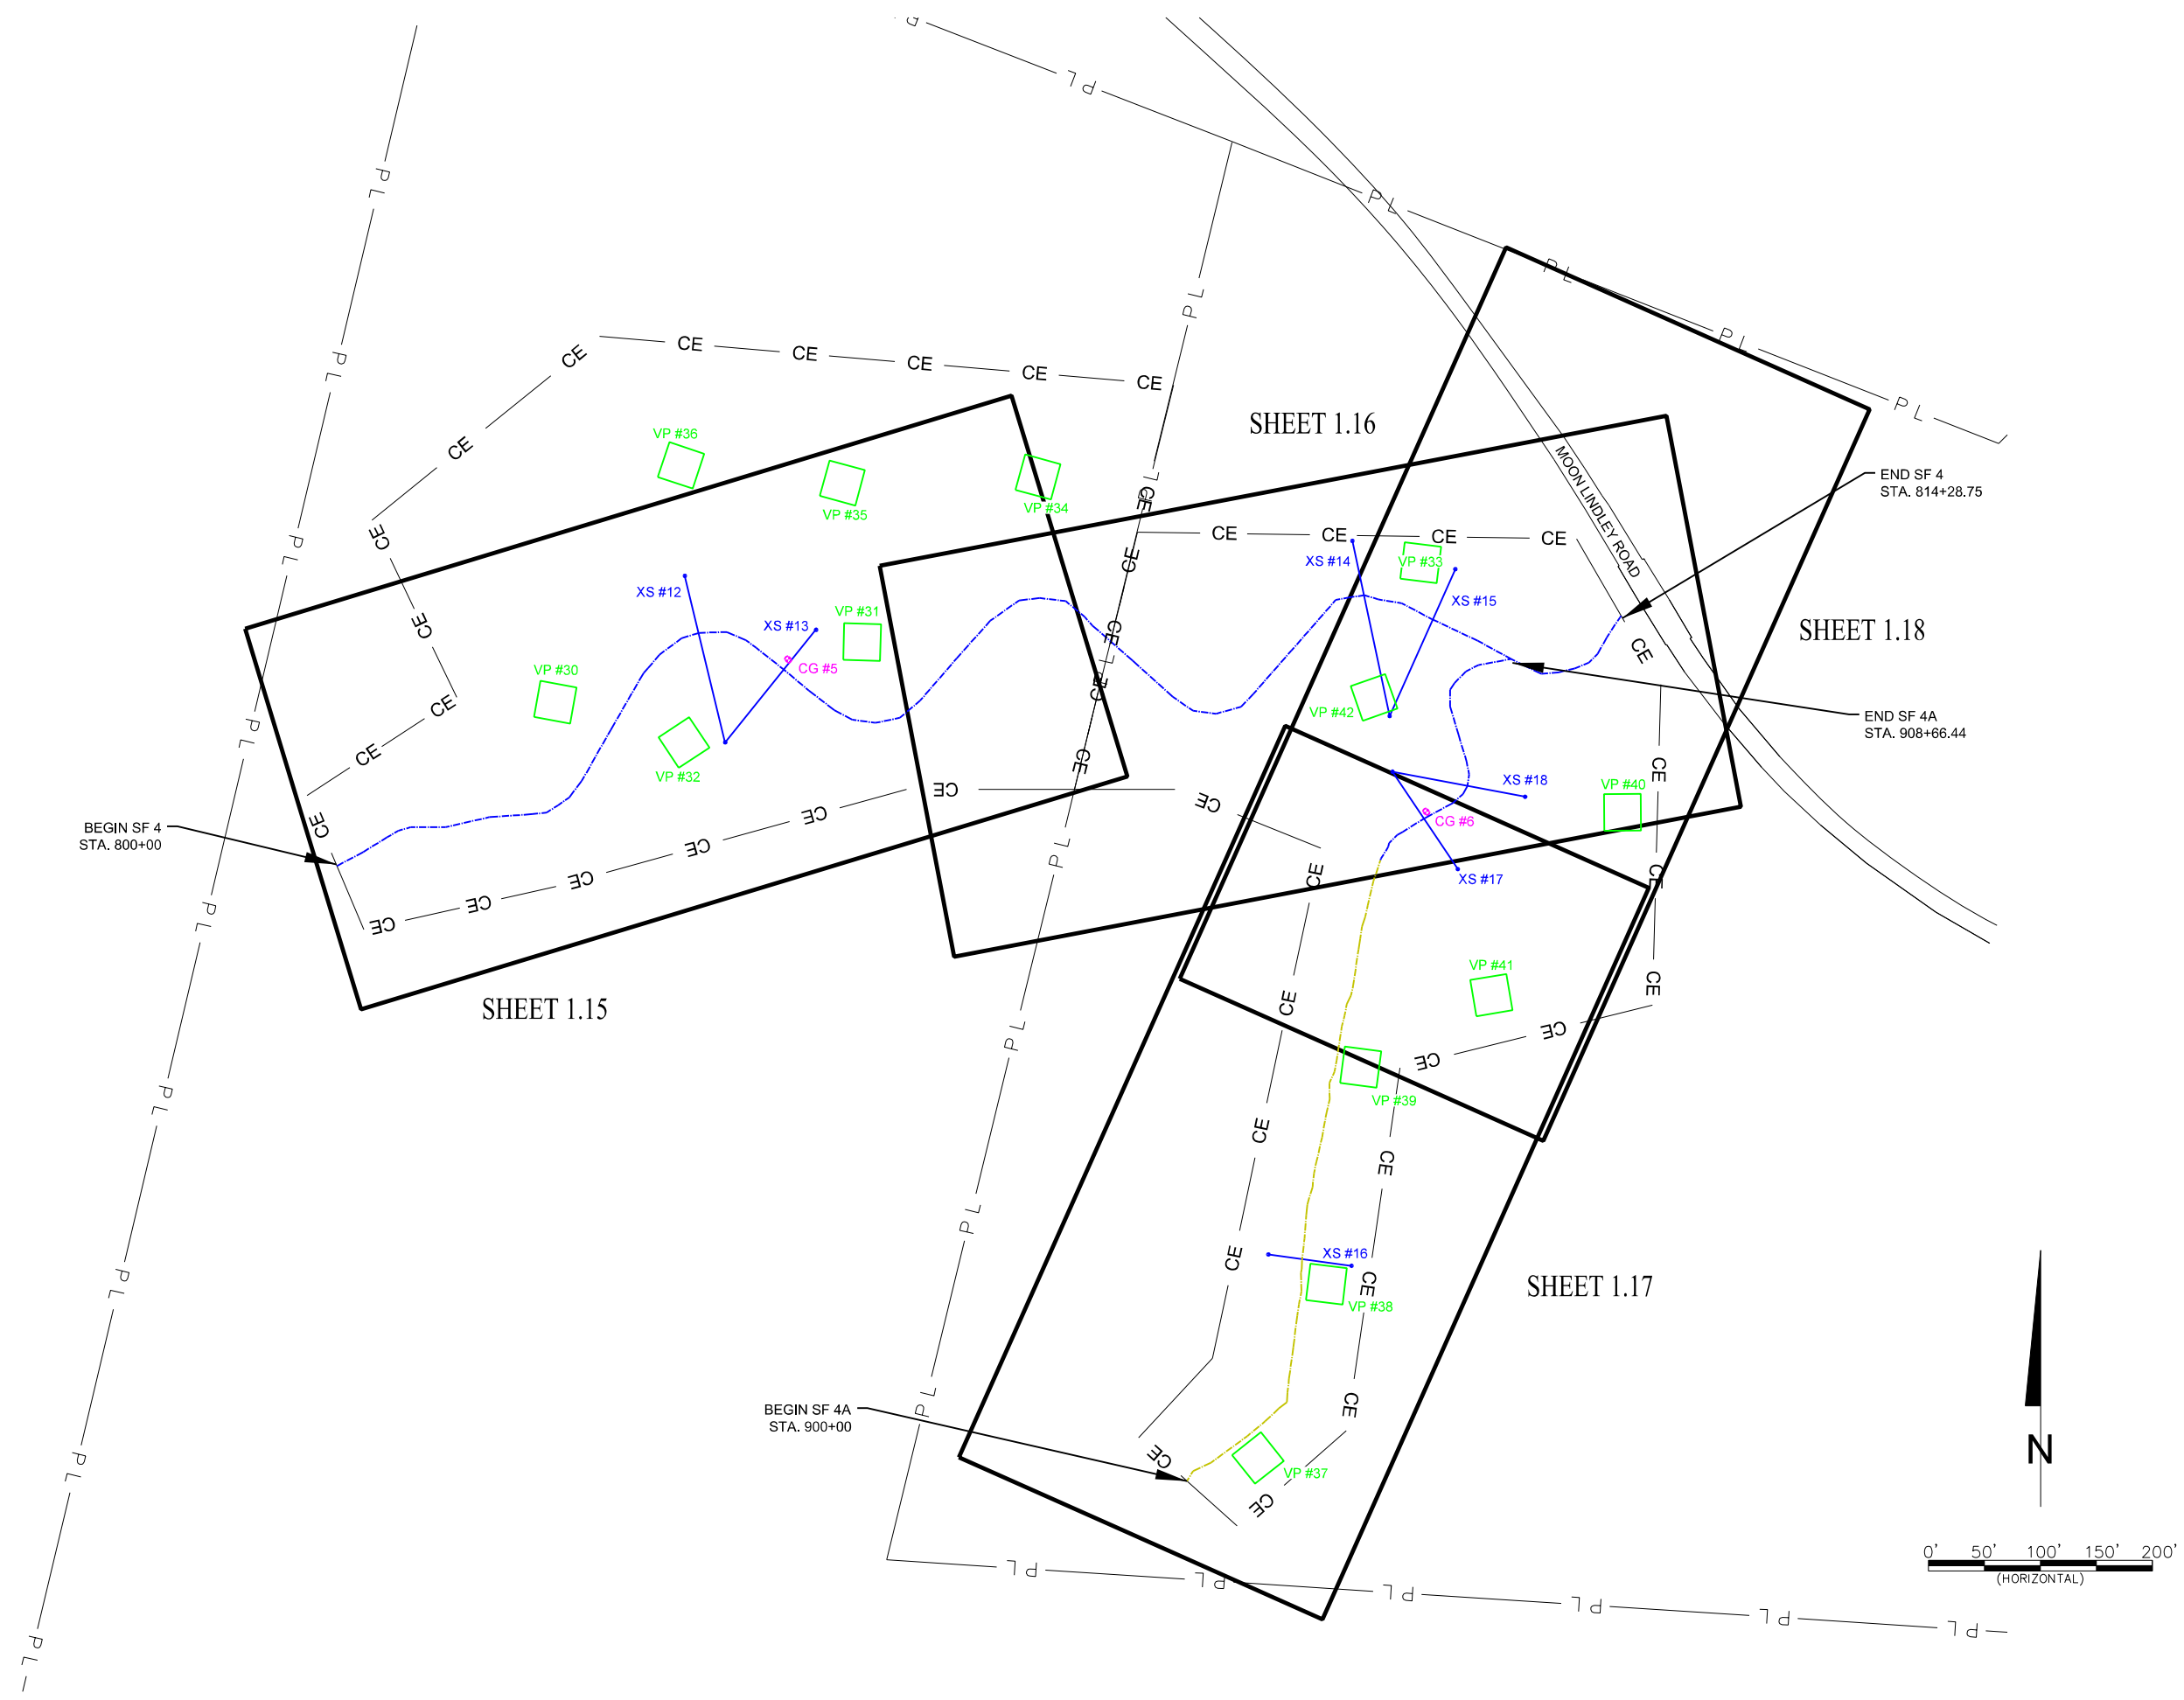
SHEET 1.16

SHEET 1.18

SHEET 1.15

SHEET 1.17

MOON LINDLEY ROAD

END SF 4
STA. 814+28.75

END SF 4A
STA. 908+66.44

BEGIN SF 4
STA. 800+00

BEGIN SF 4A
STA. 900+00

VP #36
VP #35
VP #34
VP #33
VP #31
VP #30
VP #32
VP #42
VP #40
VP #41
VP #39
VP #38
VP #37

XS #12
XS #13
XS #14
XS #15
XS #18
XS #17
XS #16

CG #5
CG #6

N

0' 50' 100' 150' 200'
(HORIZONTAL)